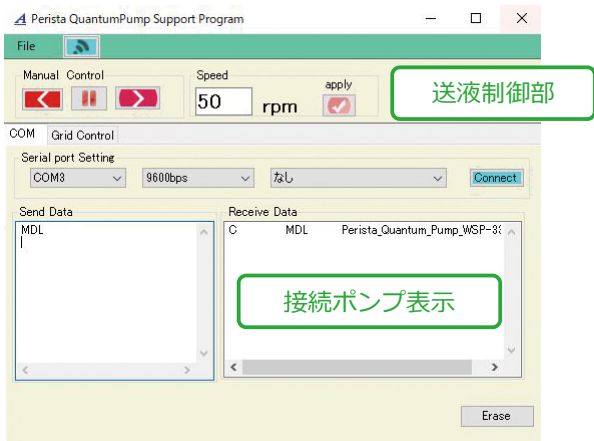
Perista QuantumPump Support Program

File

Manual Control

Speed

50 rpm

apply

送液制御部

COM Grid Control

Serial port Setting

COM3

9600bps

なし

Connect

Send Data

MDL

Receive Data

C MDL Perista_Quantum_Pump_WSP-3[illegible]

接続ポンプ表示

Erase